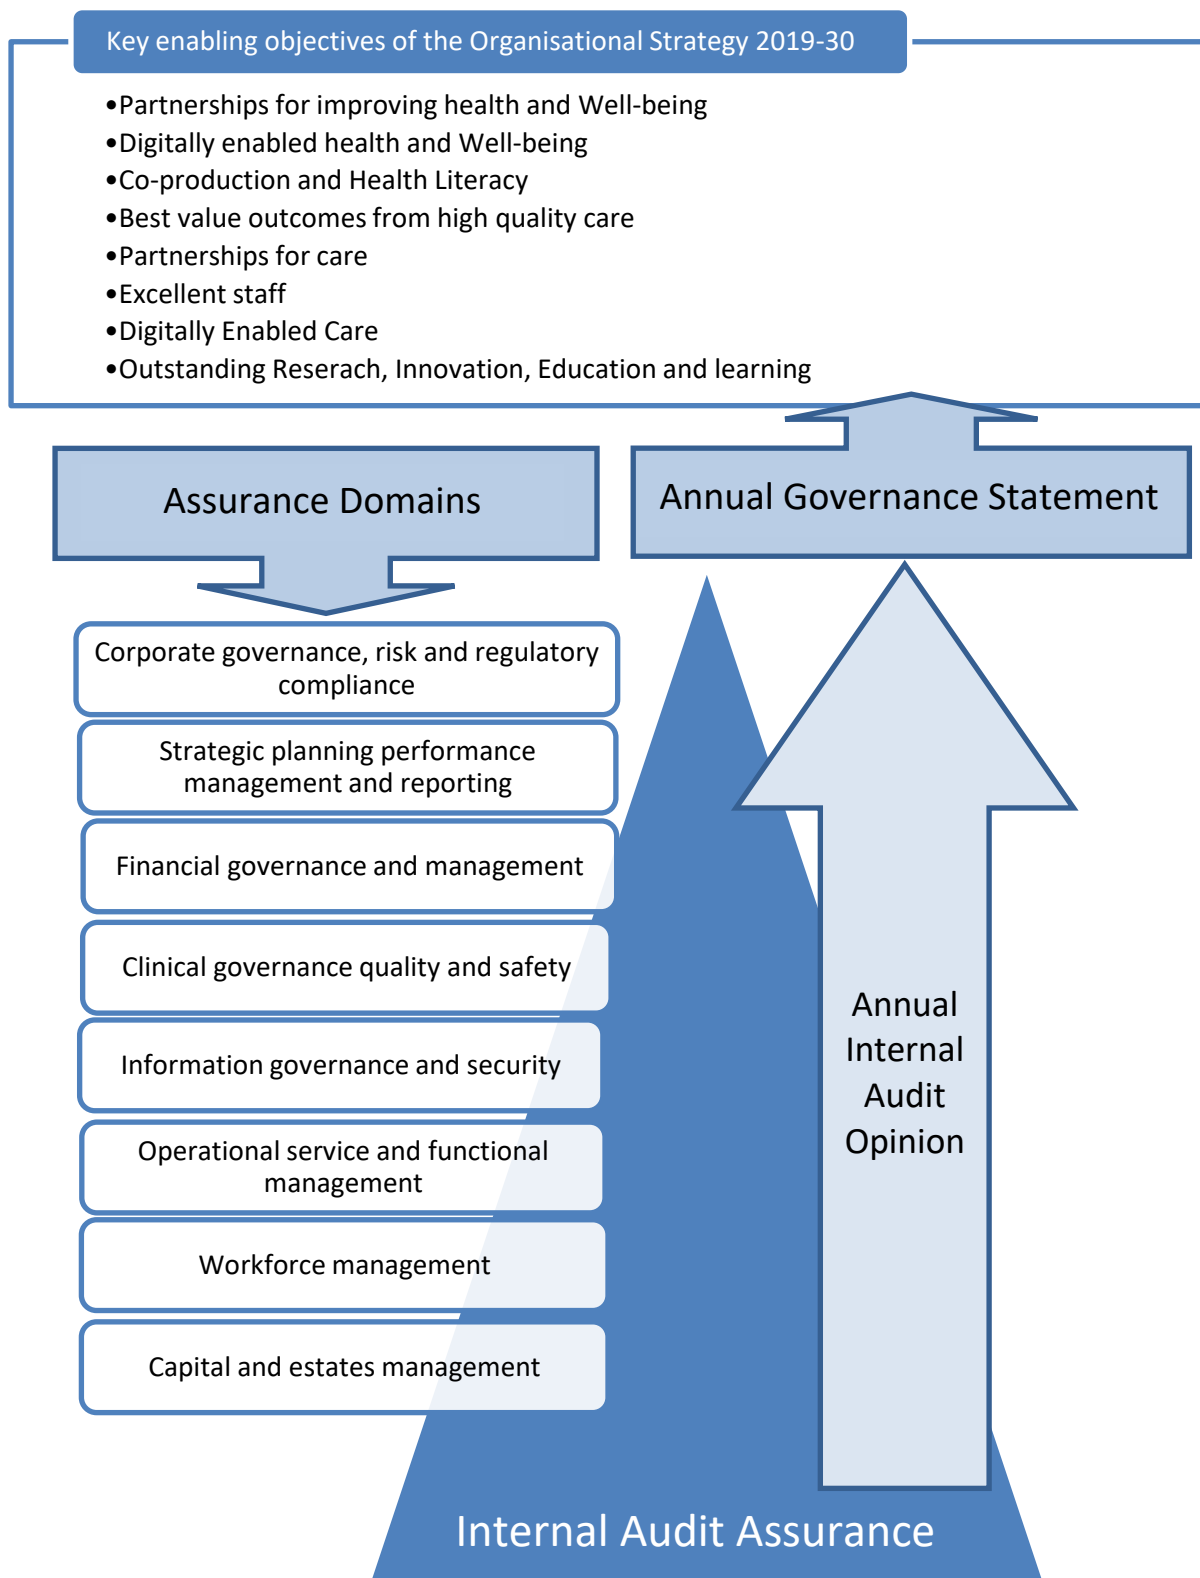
Key enabling objectives of the Organisational Strategy 2019-30

•Partnerships for improving health and Well-being
•Digitally enabled health and Well-being
•Co-production and Health Literacy
•Best value outcomes from high quality care
•Partnerships for care
•Excellent staff
•Digitally Enabled Care
•Outstanding Reserach, Innovation, Education and learning

Assurance Domains

Annual Governance Statement

Corporate governance, risk and regulatory compliance

Strategic planning performance management and reporting

Financial governance and management

Clinical governance quality and safety

Information governance and security

Operational service and functional management

Workforce management

Capital and estates management

Annual Internal Audit Opinion

Internal Audit Assurance